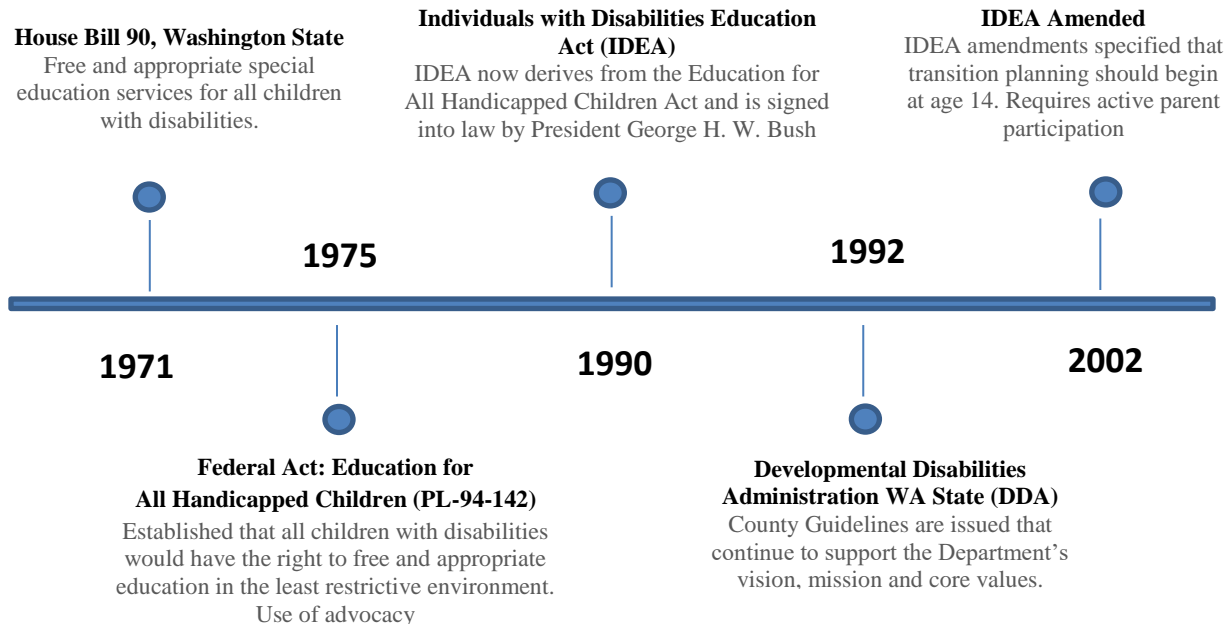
House Bill 90, Washington State
Free and appropriate special education services for all children with disabilities.

Individuals with Disabilities Education Act (IDEA)
IDEA now derives from the Education for All Handicapped Children Act and is signed into law by President George H. W. Bush

IDEA Amended
IDEA amendments specified that transition planning should begin at age 14. Requires active parent participation

1975

1992

1971

1990

2002

Federal Act: Education for All Handicapped Children (PL-94-142)
Established that all children with disabilities would have the right to free and appropriate education in the least restrictive environment. Use of advocacy

Developmental Disabilities Administration WA State (DDA)
County Guidelines are issued that continue to support the Department's vision, mission and core values.